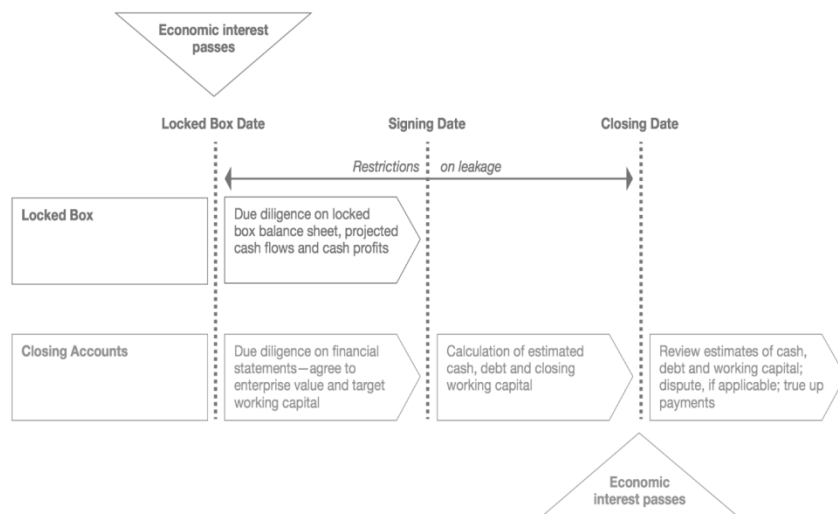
Economic interest passes

Locked Box Date

Signing Date

Closing Date

Restrictions on leakage

Locked Box

Due diligence on locked box balance sheet, projected cash flows and cash profits

Closing Accounts

Due diligence on financial statements—agree to enterprise value and target working capital

Calculation of estimated cash, debt and closing working capital

Review estimates of cash, debt and working capital; dispute, if applicable; true up payments

Economic interest passes